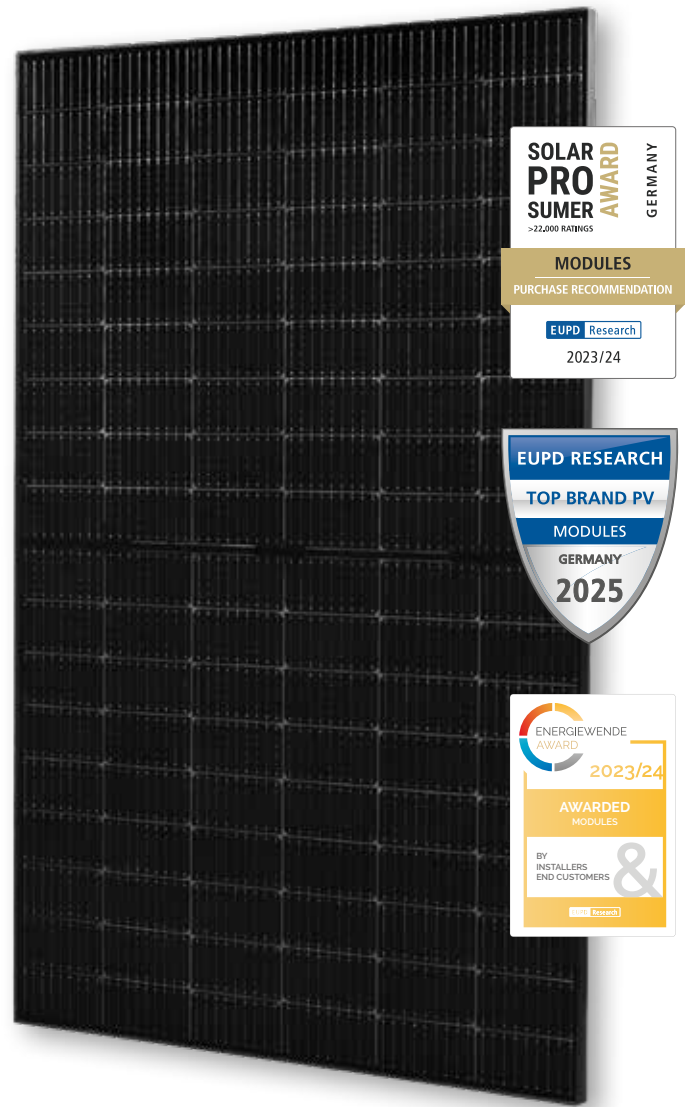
SOLAR PRO SUMER AWARD GERMANY
>22,000 RATINGS
MODULES
PURCHASE RECOMMENDATION
EUPD Research
2023/24

EUPD RESEARCH
TOP BRAND PV
MODULES
GERMANY
2025

ENERGIEWENDE AWARD
2023/24
AWARDED
MODULES
BY INSTALLERS END CUSTOMERS &
EUPD Research